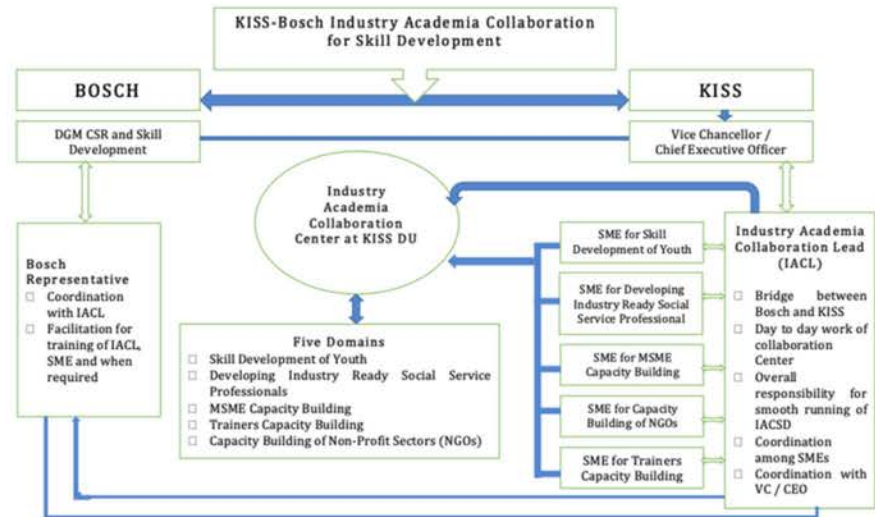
KISS-Bosch Industry Academia Collaboration for Skill Development

BOSCH

KISS

DGM CSR and Skill Development

Vice Chancellor / Chief Executive Officer

Industry Academia Collaboration Center at KISS DU

Bosch Representative
□ Coordination with IACL
□ Facilitation for training of IACL, SME and when required

Five Domains
□ Skill Development of Youth
□ Developing Industry Ready Social Service Professionals
□ MSME Capacity Building
□ Trainers Capacity Building
□ Capacity Building of Non-Profit Sectors (NGOs)

SME for Skill Development of Youth

SME for Developing Industry Ready Social Service Professional

SME for MSME Capacity Building

SME for Capacity Building of NGOs

SME for Trainers Capacity Building

Industry Academia Collaboration Lead (IACL)
□ Bridge between Bosch and KISS
□ Day to day work of collaboration Center
□ Overall responsibility for smooth running of IACSD
□ Coordination among SMEs
□ Coordination with VC / CEO